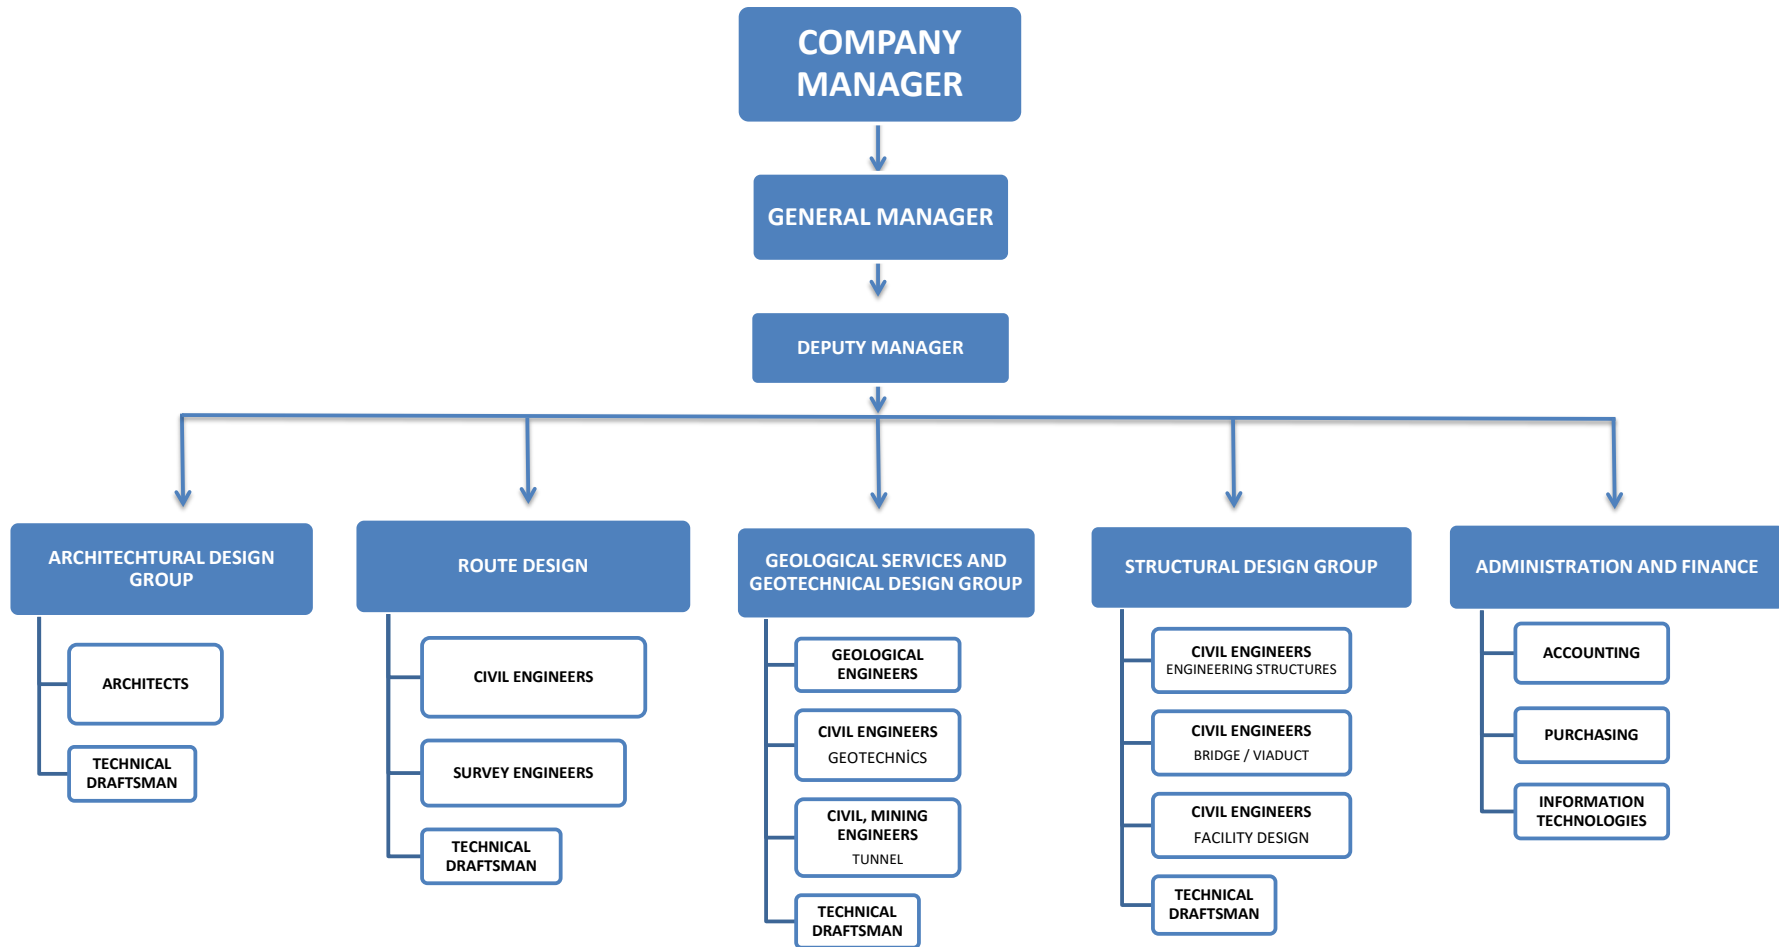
COMPANY MANAGER

GENERAL MANAGER

DEPUTY MANAGER

ARCHITECHTURAL DESIGN GROUP

ARCHITECTS

TECHNICAL DRAFTSMAN

ROUTE DESIGN

CIVIL ENGINEERS

SURVEY ENGINEERS

TECHNICAL DRAFTSMAN

GEOLOGICAL SERVICES AND GEOTECHNICAL DESIGN GROUP

GEOLOGICAL ENGINEERS

CIVIL ENGINEERS
GEOTECHNİCS

CIVIL, MINING ENGINEERS
TUNNEL

TECHNICAL DRAFTSMAN

STRUCTURAL DESIGN GROUP

CIVIL ENGINEERS
ENGINEERING STRUCTURES

CIVIL ENGINEERS
BRIDGE / VIADUCT

CIVIL ENGINEERS
FACILITY DESIGN

TECHNICAL DRAFTSMAN

ADMINISTRATION AND FINANCE

ACCOUNTING

PURCHASING

INFORMATION TECHNOLOGIES